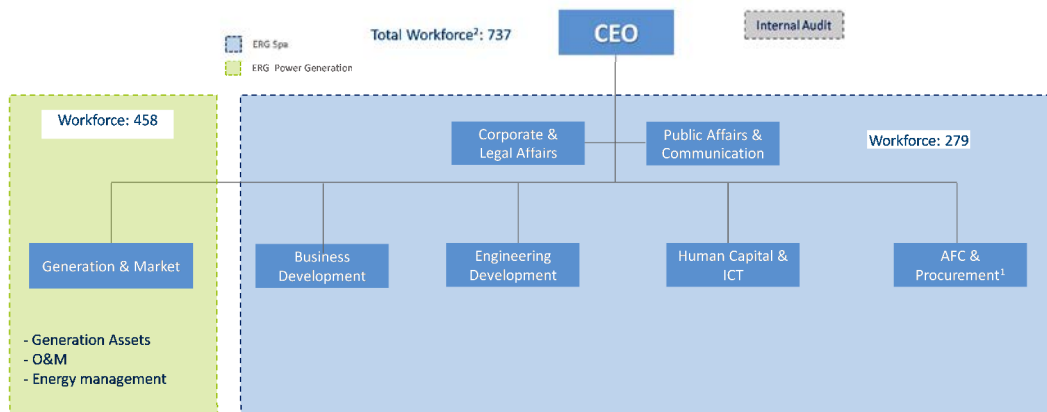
ERG Spa
ERG Power Generation

Total Workforce$^2$: 737

CEO

Internal Audit

Workforce: 458

Corporate & Legal Affairs

Public Affairs & Communication

Workforce: 279

Generation & Market

Business Development

Engineering Development

Human Capital & ICT

AFC & Procurement$^1$

- Generation Assets
- O&M
- Energy management